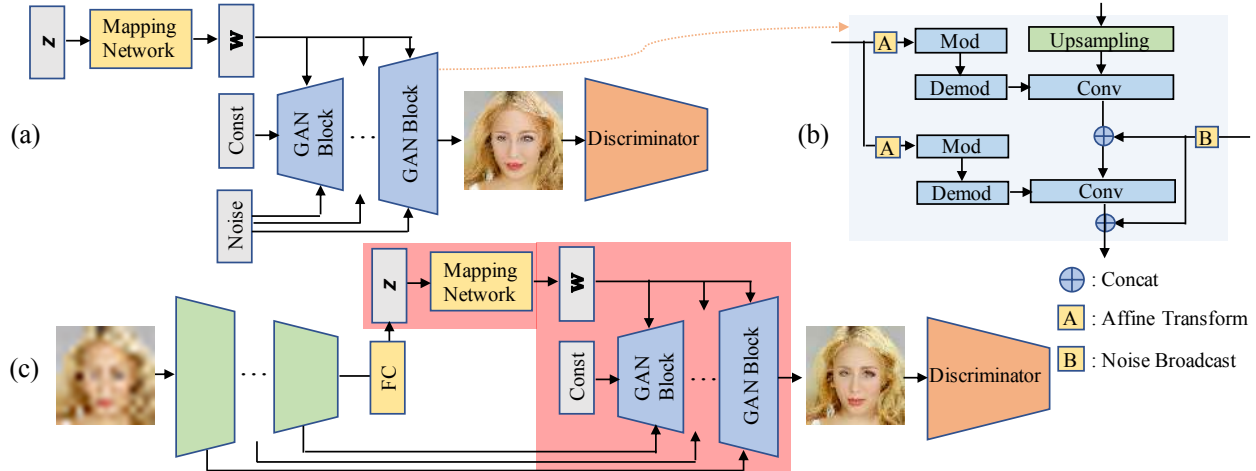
z
Mapping Network
w
Const
GAN Block
GAN Block
Discriminator
Noise
(a)

A
Mod
Upsampling
Demod
Conv
A
Mod
B
Demod
Conv
(b)

: Concat
A : Affine Transform
B : Noise Broadcast

z
Mapping Network
w
FC
Const
GAN Block
GAN Block
Discriminator
(c)